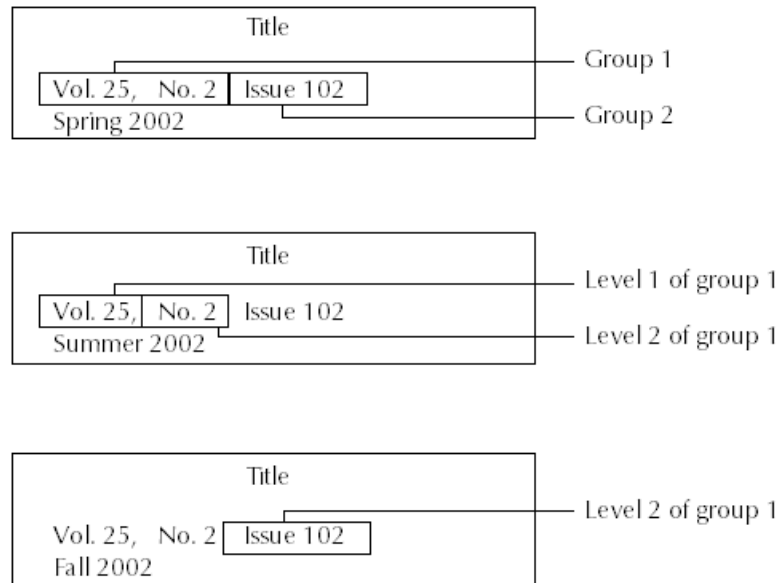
Title

Vol. 25, No. 2 Issue 102
Spring 2002

Group 1

Group 2

Title

Vol. 25, No. 2 Issue 102
Summer 2002

Level 1 of group 1

Level 2 of group 1

Title

Vol. 25, No. 2 Issue 102
Fall 2002

Level 2 of group 1